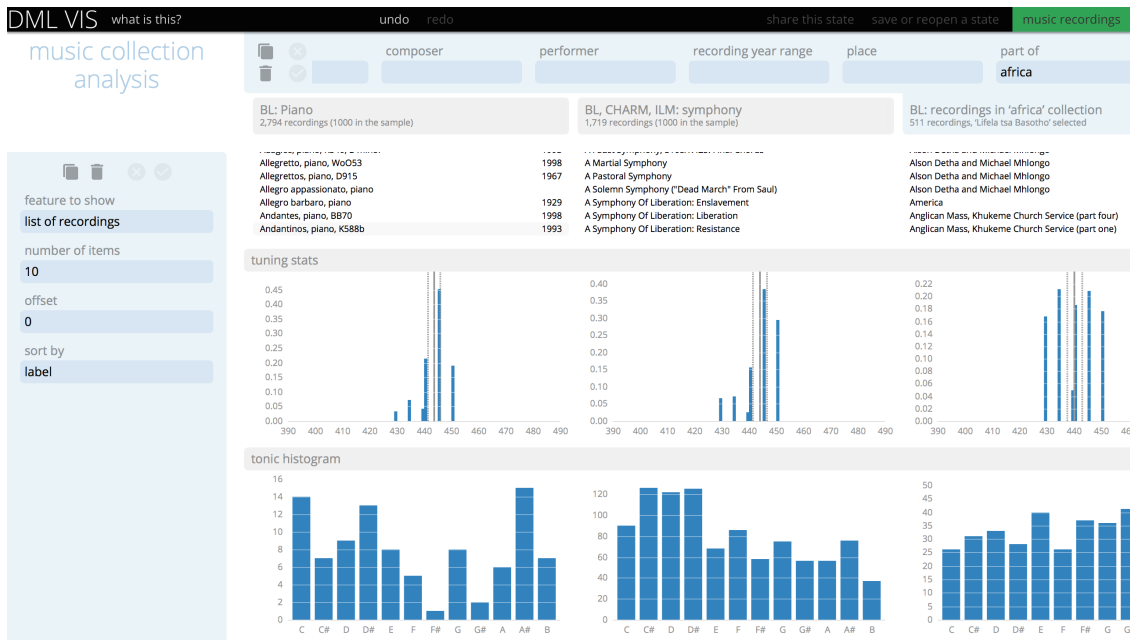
DML VIS what is this? undo redo share this state save or reopen a state music recordings

music collection analysis

composer performer recording year range place part of
africa

BL: Piano
2,794 recordings (1000 in the sample)

BL, CHARM, ILM: symphony
1,719 recordings (1000 in the sample)

BL: recordings in 'africa' collection
511 recordings, 'Lifela tsa Basotho' selected

feature to show
list of recordings

number of items
10

offset
0

sort by
label

| | |
|---|---|
| Allegretto, piano, WoO53 | 1998 |
| Allegrettos, piano, D915 | 1967 |
| Allegro appassionato, piano | |
| Allegro barbaro, piano | 1929 |
| Andantes, piano, BB70 | 1998 |
| Andantinos, piano, K588b | 1993 |

A Martial Symphony
A Pastoral Symphony
A Solemn Symphony ("Dead March" From Saul)
A Symphony Of Liberation: Enslavement
A Symphony Of Liberation: Liberation
A Symphony Of Liberation: Resistance

Alson Detha and Michael Mhlongo
Alson Detha and Michael Mhlongo
Alson Detha and Michael Mhlongo
America
Anglican Mass, Khukeme Church Service (part four)
Anglican Mass, Khukeme Church Service (part one)

tuning stats

0.45 0.40 0.35 0.30 0.25 0.20 0.15 0.10 0.05 0.00
390 400 410 420 430 440 450 460 470 480 490

0.40 0.35 0.30 0.25 0.20 0.15 0.10 0.05 0.00
390 400 410 420 430 440 450 460 470 480 490

0.22 0.20 0.18 0.16 0.14 0.12 0.10 0.08 0.06 0.04 0.02 0.00
390 400 410 420 430 440 450 460 470 480 490 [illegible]

tonic histogram

14 12 10 8 6 4 2 0
C C# D D# E F F# G G# A A# B

120 100 80 60 40 20 0
C C# D D# E F F# G G# A A# B

50 45 40 35 30 25 20 15 10 5 0
C C# D D# E F F# G G#